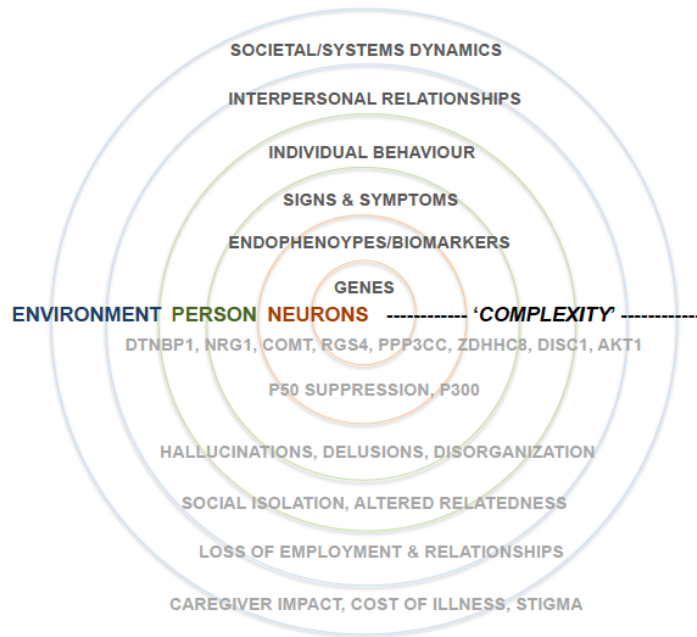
SOCIETAL/SYSTEMS DYNAMICS

INTERPERSONAL RELATIONSHIPS

INDIVIDUAL BEHAVIOUR

SIGNS & SYMPTOMS

ENDOPHENOYPES/BIOMARKERS

GENES

ENVIRONMENT PERSON NEURONS ------------ 'COMPLEXITY' ------------

DTNBP1, NRG1, COMT, RGS4, PPP3CC, ZDHHC8, DISC1, AKT1

P50 SUPPRESSION, P300

HALLUCINATIONS, DELUSIONS, DISORGANIZATION

SOCIAL ISOLATION, ALTERED RELATEDNESS

LOSS OF EMPLOYMENT & RELATIONSHIPS

CAREGIVER IMPACT, COST OF ILLNESS, STIGMA